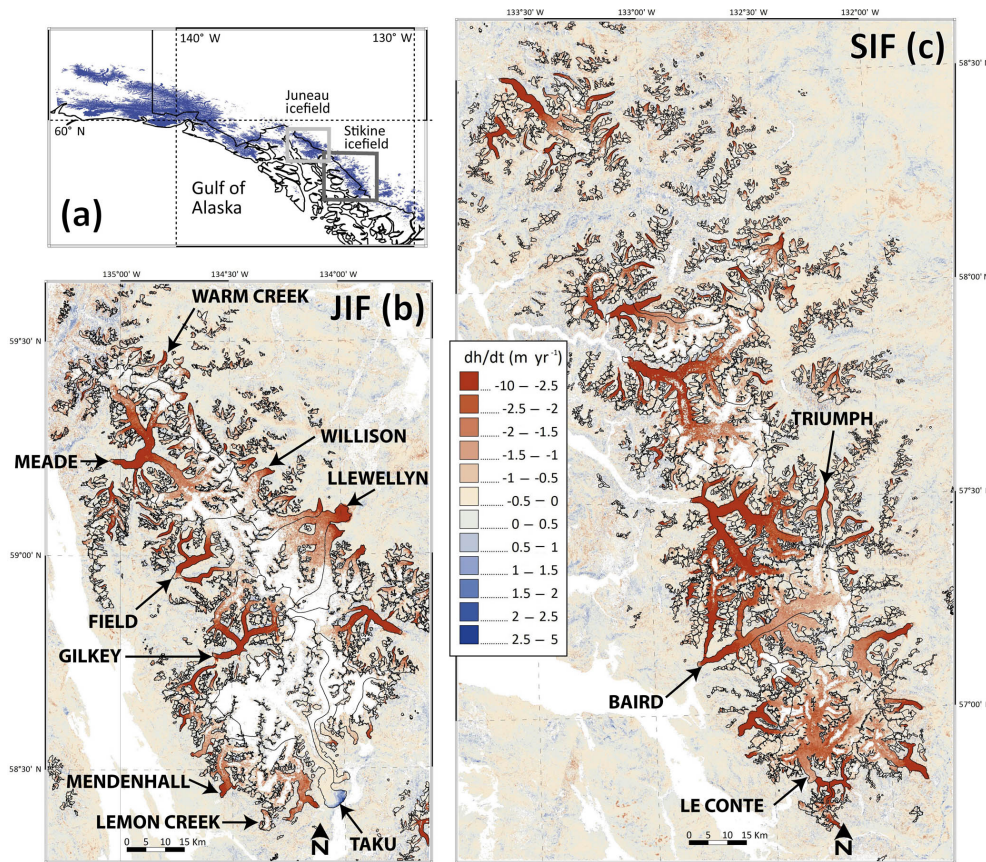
140° W
130° W
60° N
Juneau icefield
Stikine icefield
Gulf of Alaska
(a)

135°00' W
134°30' W
134°00' W
JIF (b)
59°30' N
59°00' N
58°30' N
WARM CREEK
MEADE
WILLISON
LLEWELLYN
FIELD
GILKEY
MENDENHALL
LEMON CREEK
TAKU
N
0 5 10 15 Km

dh/dt (m yr$^{-1}$)
-10 – -2.5
-2.5 – -2
-2 – -1.5
-1.5 – -1
-1 – -0.5
-0.5 – 0
0 – 0.5
0.5 – 1
1 – 1.5
1.5 – 2
2 – 2.5
2.5 – 5

133°30' W
133°00' W
132°30' W
132°00' W
SIF (c)
58°30' N
58°00' N
57°30' N
57°00' N
TRIUMPH
BAIRD
LE CONTE
N
0 5 10 15 Km